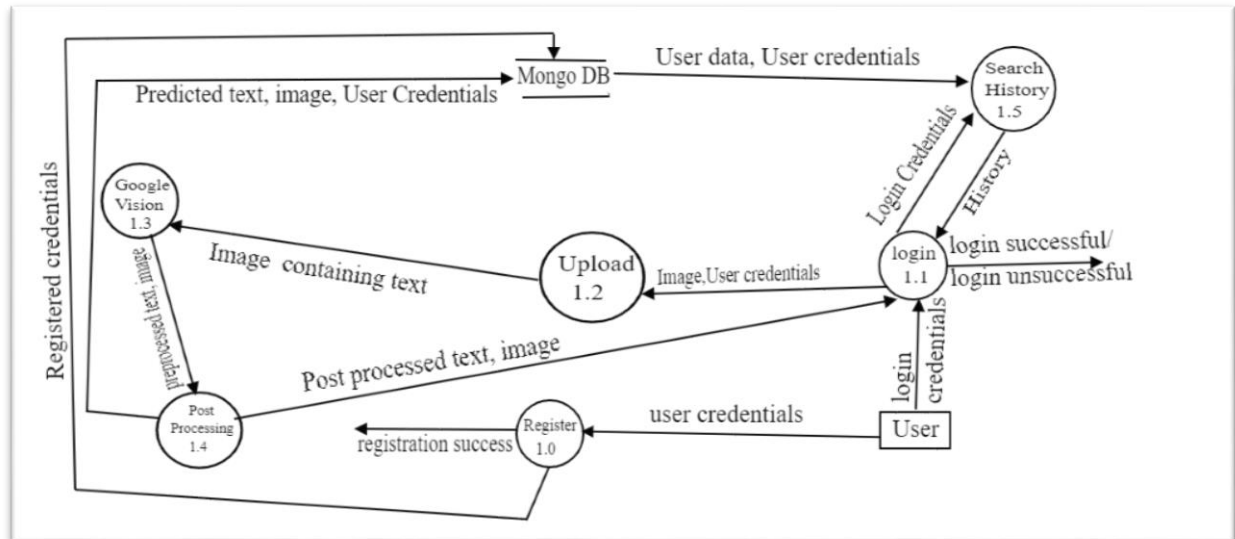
Mongo DB

User data, User credentials

Search History 1.5

Predicted text, image, User Credentials

Registered credentials

Login Credentials

History

Google Vision 1.3

Image containing text

Upload 1.2

Image,User credentials

login 1.1

login successful/ login unsuccessful

preprocessed text, image

Post processed text, image

login credentials

Post Processing 1.4

Register 1.0

user credentials

registration success

User